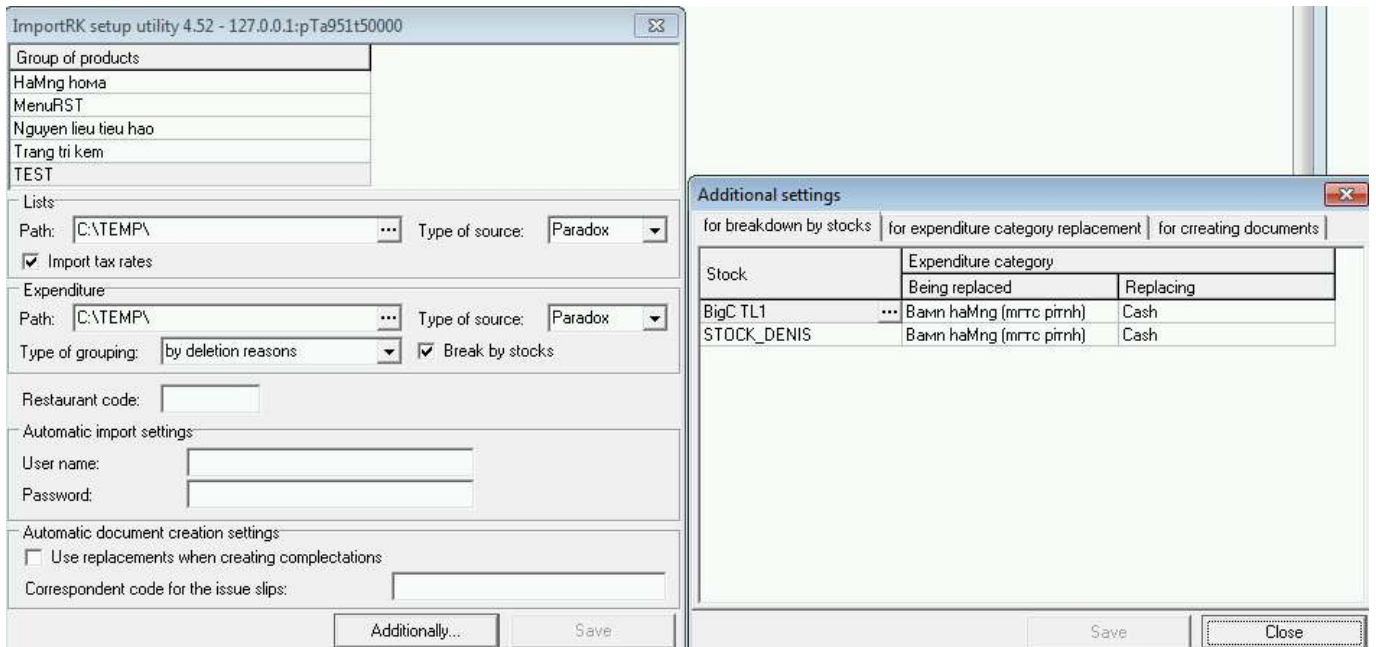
ImportRK setup utility 4.52 - 127.0.0.1:pTa951t50000

| Group of products |
|---|
| HaMng homa |
| MenuRST |
| Nguyen lieu tieu hao |
| Trang tri kem |
| TEST |

Lists
Path: C:\TEMP\ ... Type of source: Paradox
☑ Import tax rates

Expenditure
Path: C:\TEMP\ ... Type of source: Paradox
Type of grouping: by deletion reasons ☑ Break by stocks

Restaurant code:

Automatic import settings
User name:
Password:

Automatic document creation settings
☐ Use replacements when creating complectations
Correspondent code for the issue slips:

Additionally... Save

Additional settings

for breakdown by stocks | for expenditure category replacement | for crreating documents

| Stock | Expenditure category: Being replaced | Expenditure category: Replacing |
|---|---|---|
| BigC TL1 | Bamn haMng (mrrc pirnh) | Cash |
| STOCK_DENIS | Bamn haMng (mrrc pirnh) | Cash |

Save Close